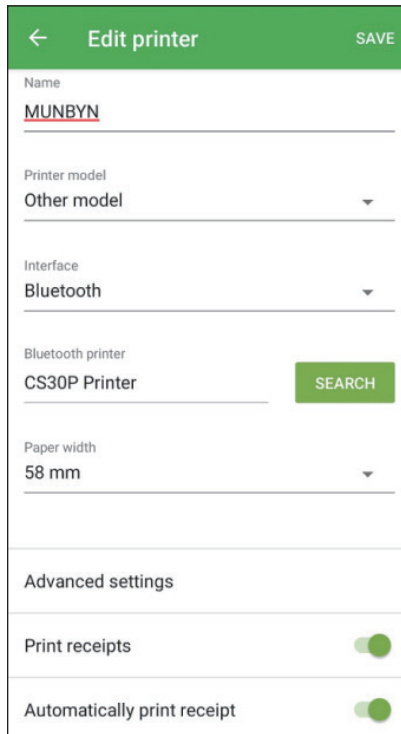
Edit printer
SAVE

Name
MUNBYN

Printer model
Other model

Interface
Bluetooth

Bluetooth printer
CS30P Printer
SEARCH

Paper width
58 mm

Advanced settings

Print receipts

Automatically print receipt